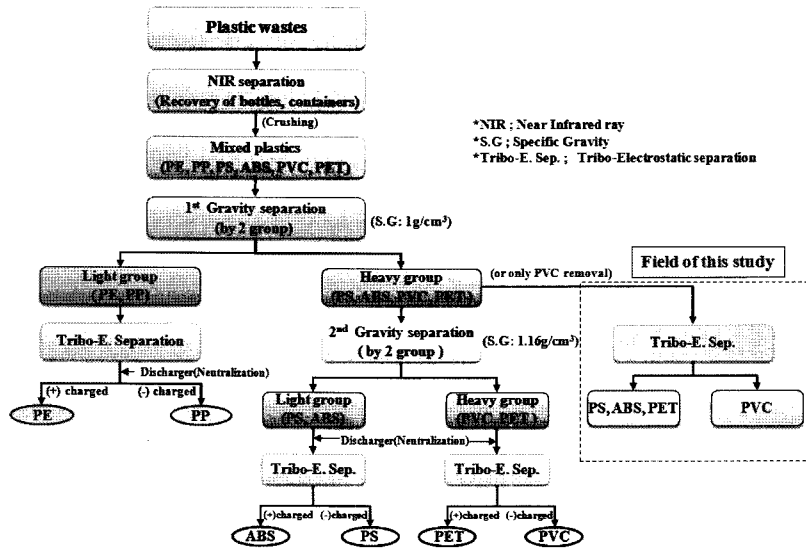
Plastic wastes

NIR separation
(Recovery of bottles, containers)

(Crushing)

*NIR ; Near Infrared ray
*S.G ; Specific Gravity
*Tribo-E. Sep. ; Tribo-Electrostatic separation

Mixed plastics
(PE, PP, PS, ABS, PVC, PET)

1$^{st}$ Gravity separation
(by 2 group)

(S.G: 1g/cm$^3$)

Light group
(PE, PP)

Heavy group
(PS, ABS, PVC, PET)

(or only PVC removal)

Field of this study

Tribo-E. Separation

Discharger(Neutralization)

(+) charged (-) charged

PE PP

2$^{nd}$ Gravity separation
( by 2 group )

(S.G: 1.16g/cm$^3$)

Light group
(PS, ABS)

Heavy group
(PVC, PET)

Discharger(Neutralization)

Tribo-E. Sep.

Tribo-E. Sep.

(+)charged (-)charged

(+)charged (-)charged

ABS PS PET PVC

Tribo-E. Sep.

PS, ABS, PET

PVC